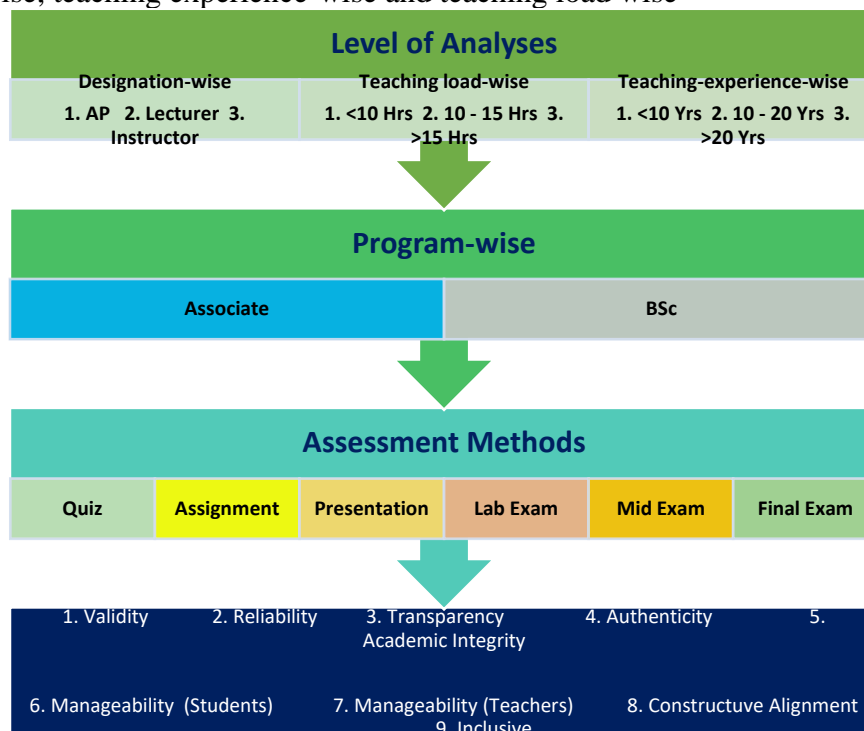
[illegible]se, teaching experience-wise and teaching load-wise

Level of Analyses

Designation-wise
1. AP 2. Lecturer 3. Instructor

Teaching load-wise
1. <10 Hrs 2. 10 - 15 Hrs 3. >15 Hrs

Teaching-experience-wise
1. <10 Yrs 2. 10 - 20 Yrs 3. >20 Yrs

Program-wise

Associate

BSc

Assessment Methods

Quiz

Assignment

Presentation

Lab Exam

Mid Exam

Final Exam

1. Validity 2. Reliability 3. Transparency 4. Authenticity 5. Academic Integrity

6. Manageability (Students) 7. Manageability (Teachers) 8. Constructuve Alignment 9. Inclusive